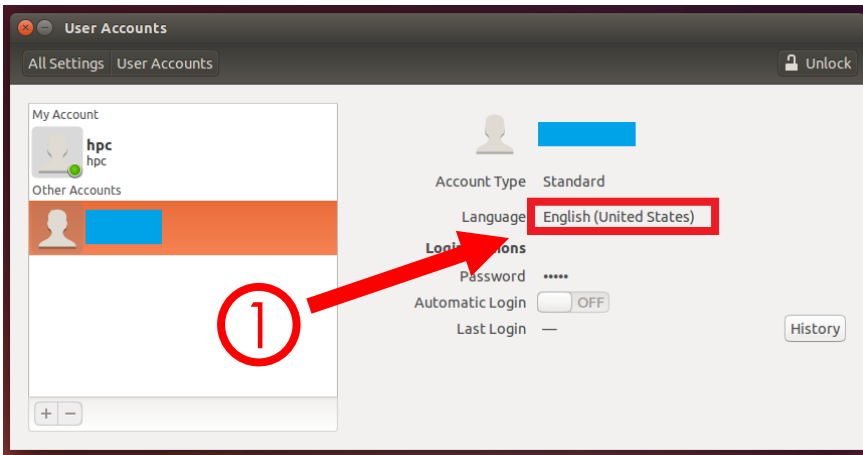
User Accounts

All Settings User Accounts

Unlock

My Account

hpc
hpc

Other Accounts

Account Type Standard

Language English (United States)

Logi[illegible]ons

Password •••••

Automatic Login OFF

Last Login —

History

①

+ −